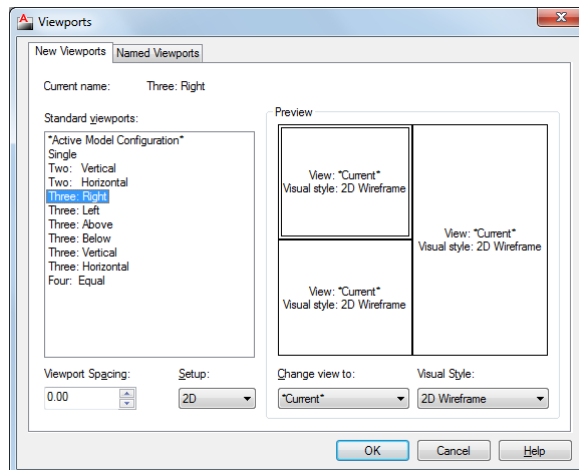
Viewports

New Viewports | Named Viewports

Current name: Three: Right

Standard viewports:
*Active Model Configuration*
Single
Two: Vertical
Two: Horizontal
Three: Right
Three: Left
Three: Above
Three: Below
Three: Vertical
Three: Horizontal
Four: Equal

Preview

View: *Current*
Visual style: 2D Wireframe

View: *Current*
Visual style: 2D Wireframe

View: *Current*
Visual style: 2D Wireframe

Viewport Spacing:
0.00

Setup:
2D

Change view to:
*Current*

Visual Style:
2D Wireframe

OK
Cancel
Help